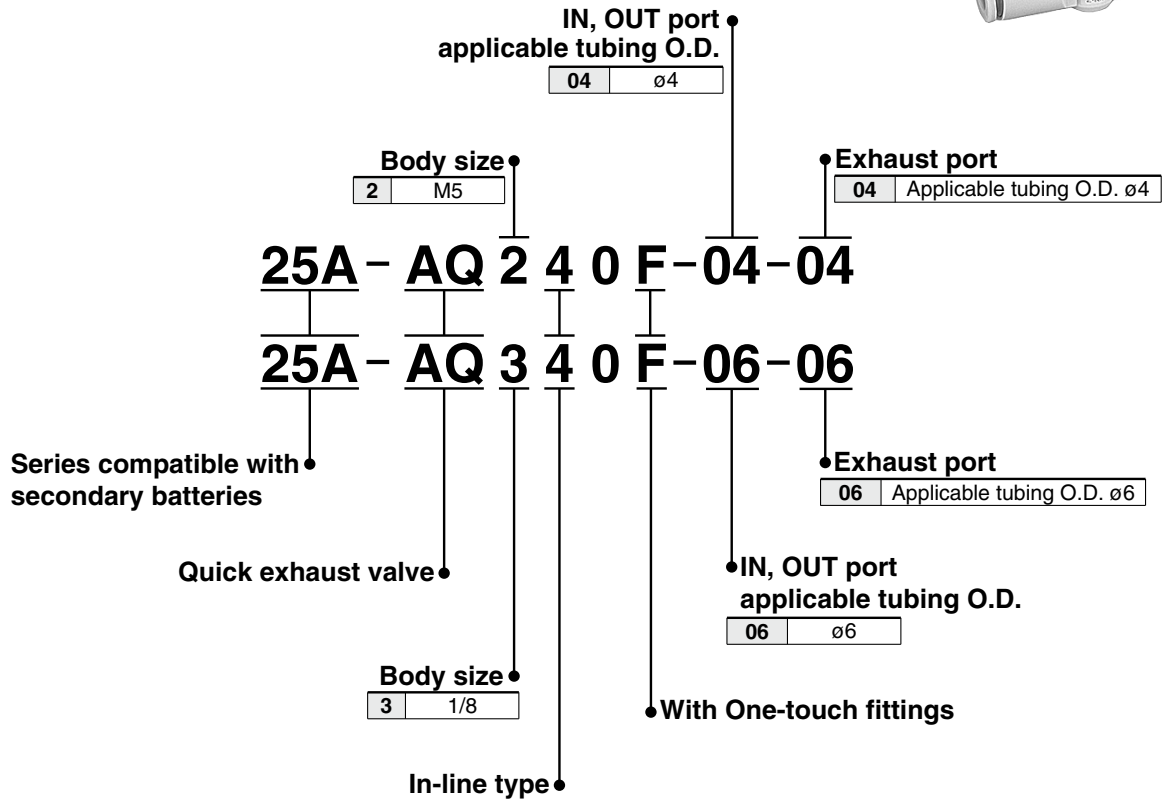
IN, OUT port applicable tubing O.D.

| 04 | ø4 |
|---|---|

Body size

| 2 | M5 |
|---|---|

Exhaust port

| 04 | Applicable tubing O.D. ø4 |
|---|---|

25A – AQ 2 4 0 F – 04 – 04

25A – AQ 3 4 0 F – 06 – 06

Series compatible with secondary batteries

Exhaust port

| 06 | Applicable tubing O.D. ø6 |
|---|---|

Quick exhaust valve

IN, OUT port applicable tubing O.D.

| 06 | ø6 |
|---|---|

Body size

| 3 | 1/8 |
|---|---|

With One-touch fittings

In-line type